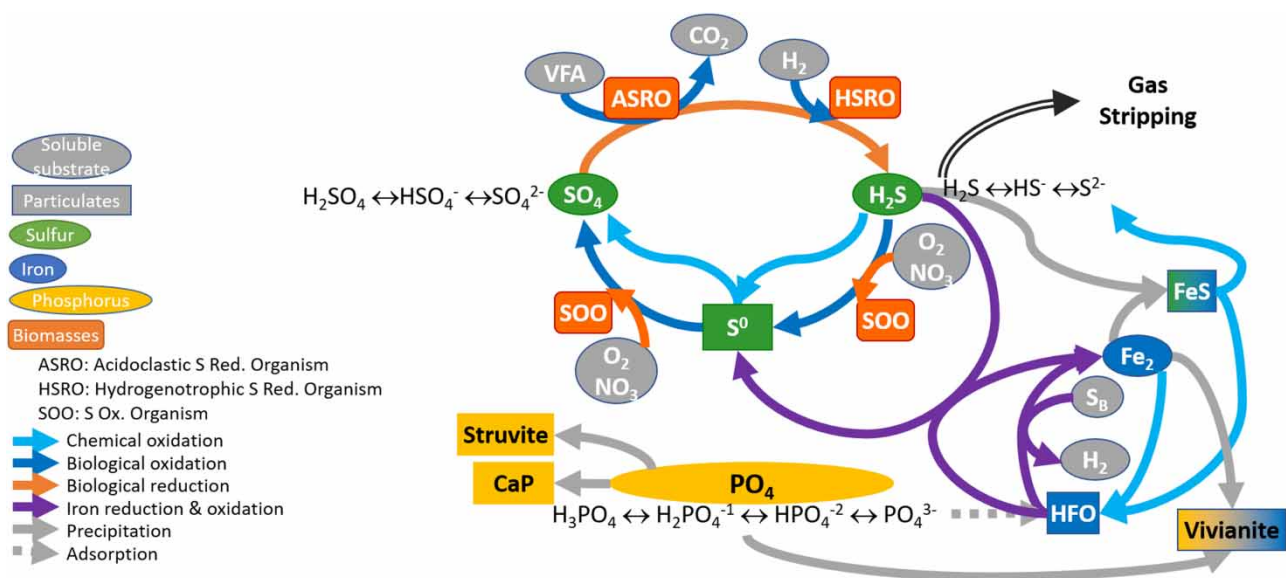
Soluble substrate
Particulates
Sulfur
Iron
Phosphorus
Biomasses
ASRO: Acidoclastic S Red. Organism
HSRO: Hydrogenotrophic S Red. Organism
SOO: S Ox. Organism
Chemical oxidation
Biological oxidation
Biological reduction
Iron reduction & oxidation
Precipitation
Adsorption

VFA
ASRO
$CO_2$
$H_2$
HSRO
Gas Stripping
$H_2SO_4 \leftrightarrow HSO_4^- \leftrightarrow SO_4^{2-}$
$SO_4$
$H_2S$
$H_2S \leftrightarrow HS^- \leftrightarrow S^{2-}$
$O_2$
$NO_3$
SOO
SOO
$O_2$
$NO_3$
$S^0$
FeS
$Fe_2$
$S_B$
$H_2$
Struvite
CaP
$PO_4$
$H_3PO_4 \leftrightarrow H_2PO_4^{-1} \leftrightarrow HPO_4^{-2} \leftrightarrow PO_4^{3-}$
HFO
Vivianite